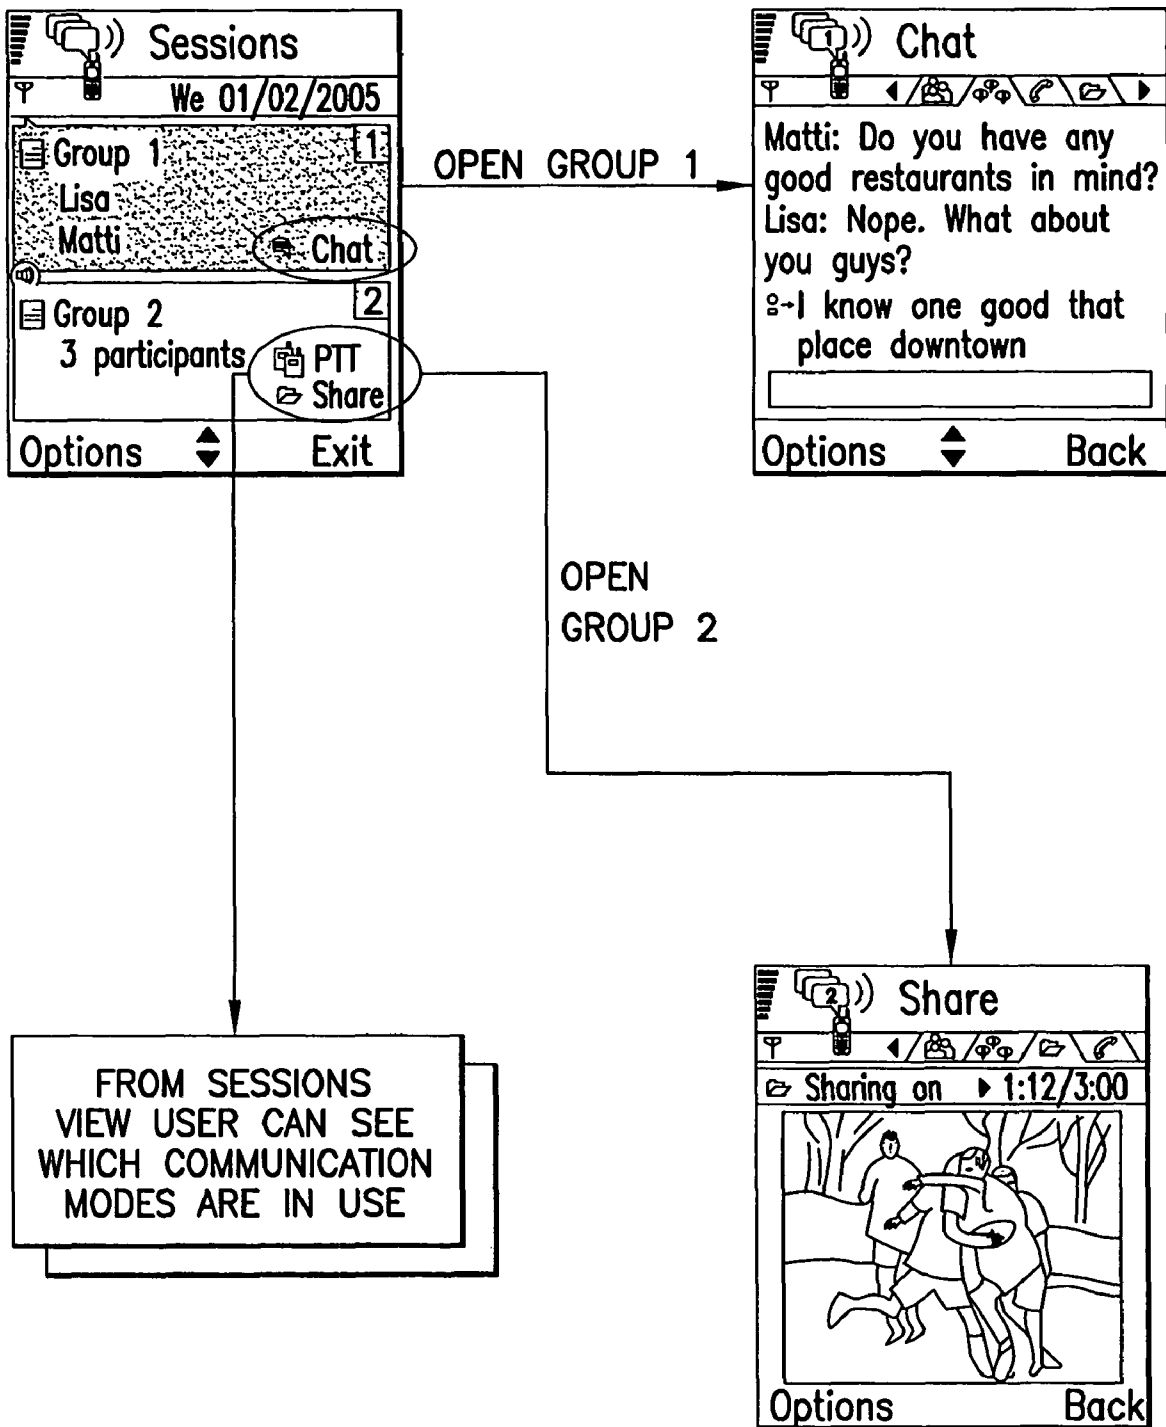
Sessions
We 01/02/2005
Group 1
Lisa
Matti
Chat
1
Group 2
3 participants
2
PTT
Share
Options
Exit

OPEN GROUP 1

Chat
Matti: Do you have any good restaurants in mind?
Lisa: Nope. What about you guys?
I know one good that place downtown
Options
Back

OPEN GROUP 2

FROM SESSIONS VIEW USER CAN SEE WHICH COMMUNICATION MODES ARE IN USE

Share
Sharing on
1:12/3:00
Options
Back